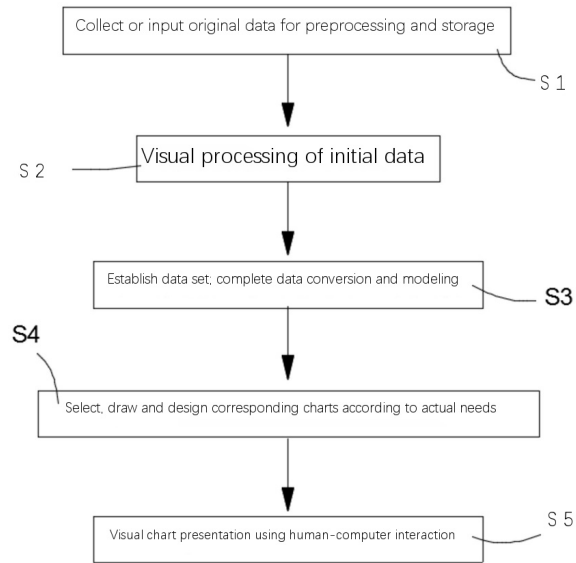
Collect or input original data for preprocessing and storage

S 1

S 2

Visual processing of initial data

Establish data set; complete data conversion and modeling

S3

S4

Select, draw and design corresponding charts according to actual needs

Visual chart presentation using human-computer interaction

S 5